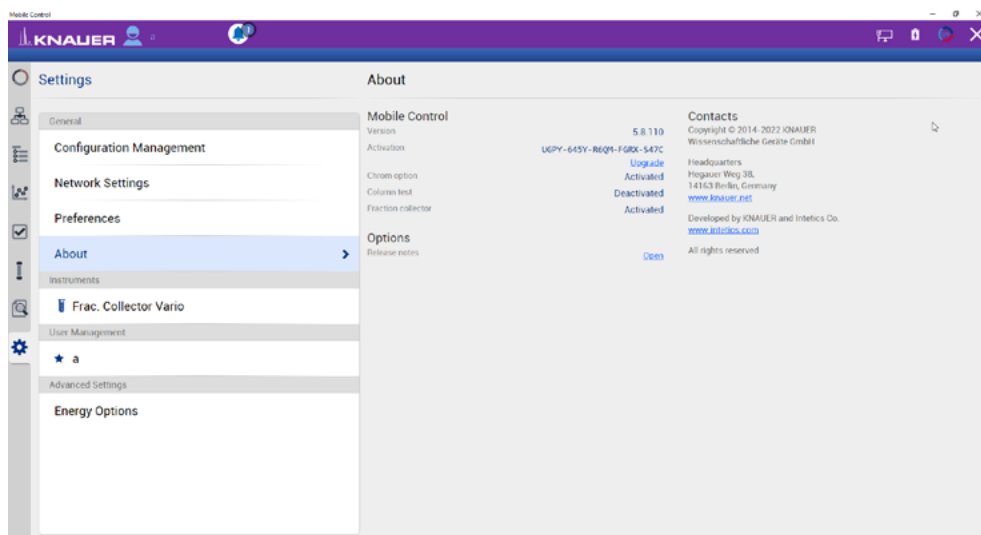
Mobile Control

KNAUER

Settings

General

Configuration Management

Network Settings

Preferences

About

Instruments

Frac. Collector Vario

User Management

a

Advanced Settings

Energy Options

About

Mobile Control

Version 5.8.110

Activation U6PY-645Y-R6QM-FGRX-547C

Upgrade

Chrom option Activated

Column test Deactivated

Fraction collector Activated

Options

Release notes Open

Contacts

Copyright © 2014-2022 KNAUER Wissenschaftliche Geräte GmbH

Headquarters
Hegauer Weg 38,
14163 Berlin, Germany
www.knauer.net

Developed by KNAUER and Intetics Co.
www.intetics.com

All rights reserved